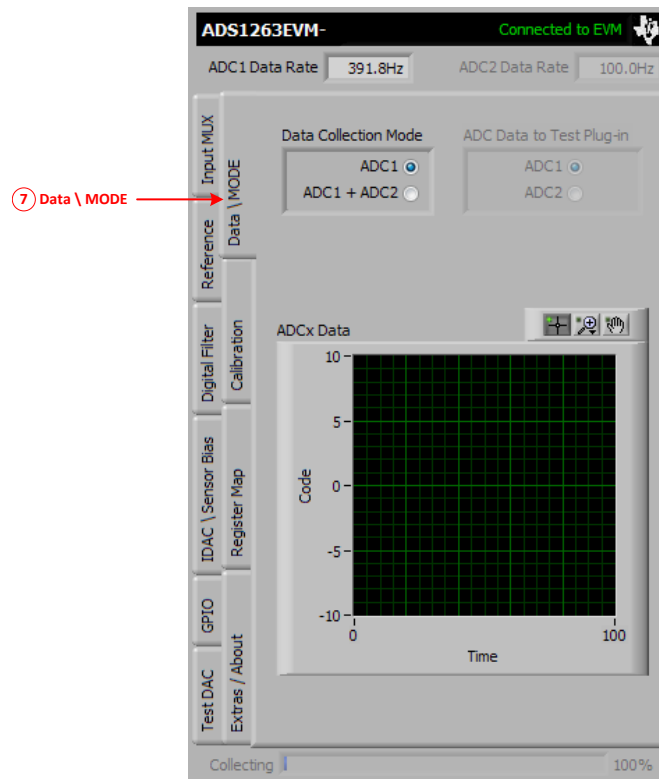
ADS1263EVM-

Connected to EVM

ADC1 Data Rate 391.8Hz

ADC2 Data Rate 100.0Hz

Input MUX

Data \ MODE

Reference

Digital Filter

Calibration

IDAC \ Sensor Bias

Register Map

GPIO

Test DAC

Extras / About

7 Data \ MODE

Data Collection Mode

ADC1

ADC1 + ADC2

ADC Data to Test Plug-in

ADC1

ADC2

ADCx Data

10

5

0

-5

-10

Code

0

100

Time

Collecting

100%